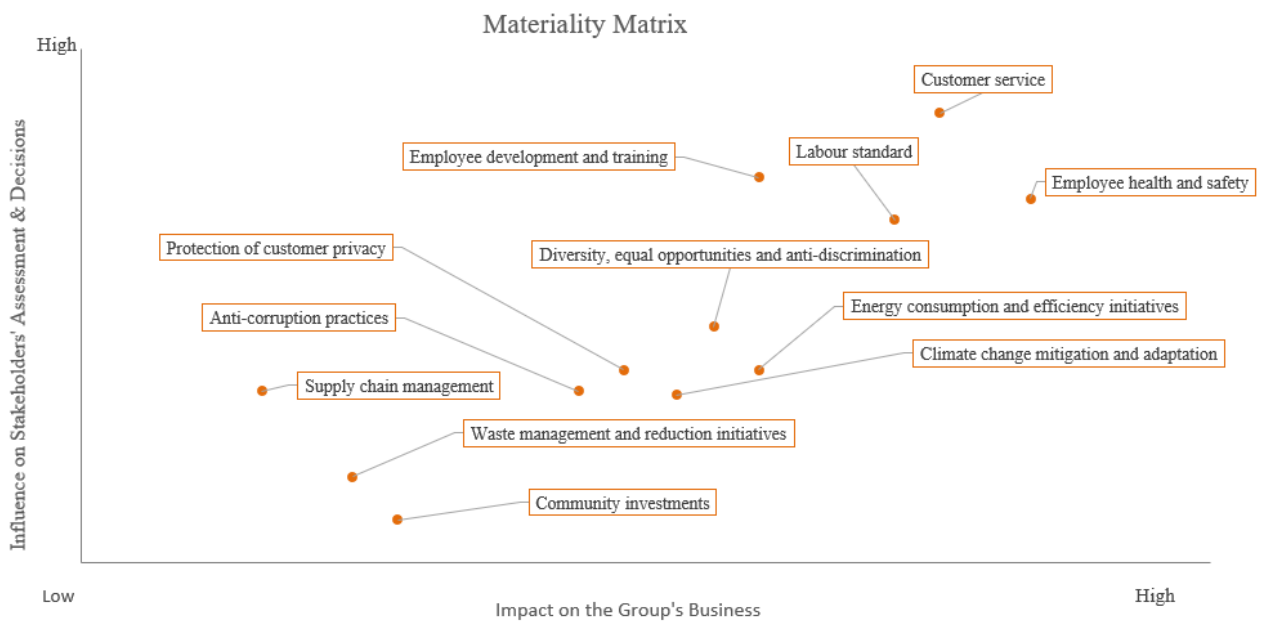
Materiality Matrix

High

Influence on Stakeholders' Assessment & Decisions

Customer service

Employee development and training

Labour standard

Employee health and safety

Protection of customer privacy

Diversity, equal opportunities and anti-discrimination

Energy consumption and efficiency initiatives

Anti-corruption practices

Climate change mitigation and adaptation

Supply chain management

Waste management and reduction initiatives

Community investments

Low

Impact on the Group's Business

High